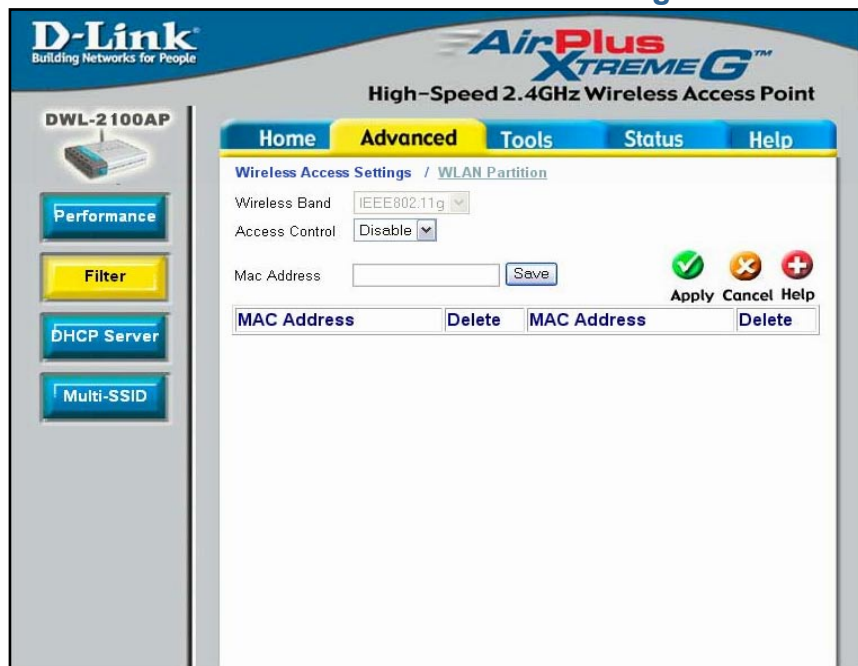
D-Link
Building Networks for People

AirPlus XTREME G™
High-Speed 2.4GHz Wireless Access Point

DWL-2100AP

Home Advanced Tools Status Help

Performance
Filter
DHCP Server
Multi-SSID

Wireless Access Settings / WLAN Partition

Wireless Band IEEE802.11g
Access Control Disable

Mac Address Save

Apply Cancel Help

| MAC Address | Delete | MAC Address | Delete |
|---|---|---|---|